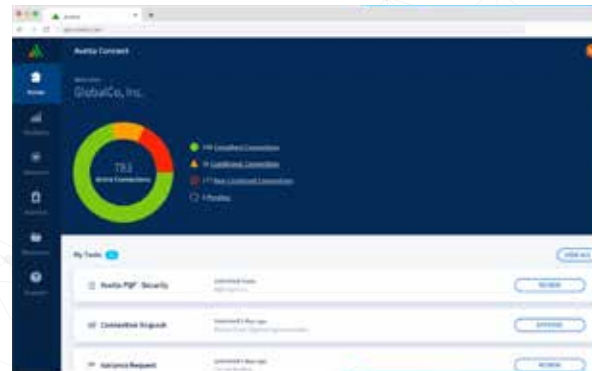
Avetta Connect

GlobalCo, Inc.

732
Active Connections

Compliant Connections
Conditional Connections
Non-Compliant Connections
Pending

My Tasks

Avetta PQF Security
REVIEW

Connection Request
APPROVE

Variance Request
REVIEW